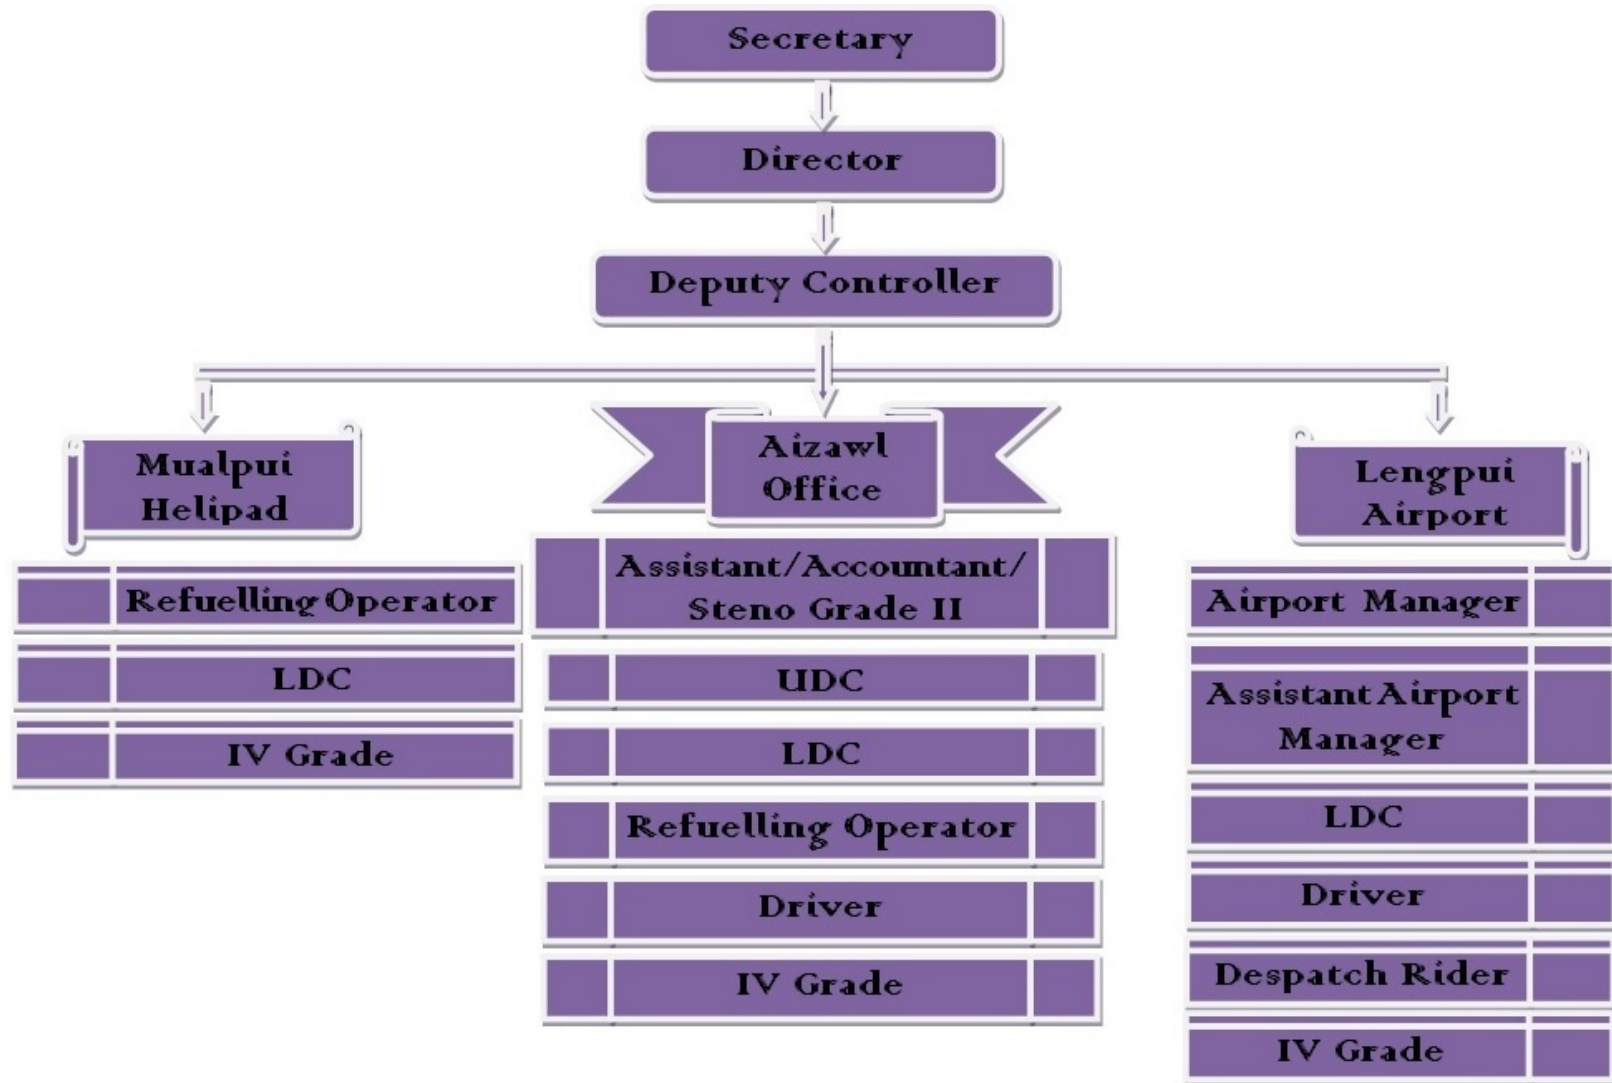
Secretary

Director

Deputy Controller

Mualpui Helipad

Refuelling Operator

LDC

IV Grade

Aizawl Office

Assistant/Accountant/ Steno Grade II

UDC

LDC

Refuelling Operator

Driver

IV Grade

Lengpui Airport

Airport Manager

Assistant Airport Manager

LDC

Driver

Despatch Rider

IV Grade